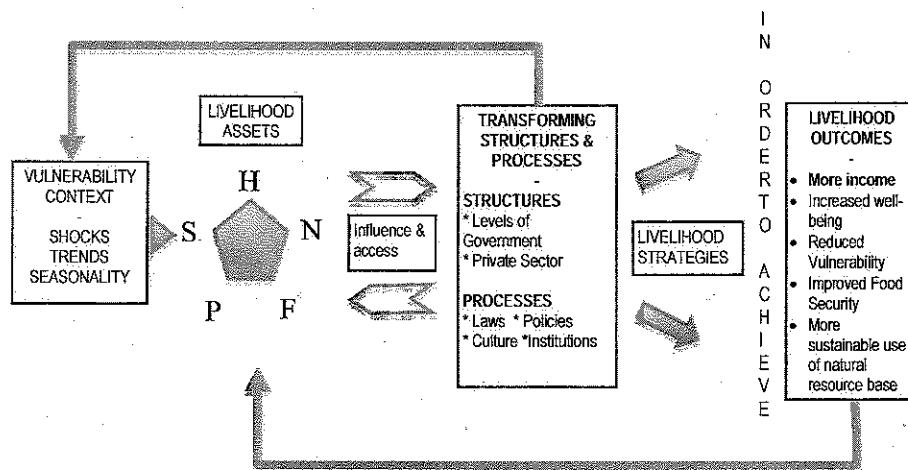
VULNERABILITY CONTEXT
-
SHOCKS
TRENDS
SEASONALITY

LIVELIHOOD ASSETS

H
S
N
P
F

Influence & access

TRANSFORMING STRUCTURES & PROCESSES
-
STRUCTURES
* Levels of Government
* Private Sector

PROCESSES
* Laws * Policies
* Culture *Institutions

LIVELIHOOD STRATEGIES

I
N

O
R
D
E
R
T
O

A
C
H
I
E
V
E

LIVELIHOOD OUTCOMES
-
• More income
• Increased well-being
• Reduced Vulnerability
• Improved Food Security
• More sustainable use of natural resource base